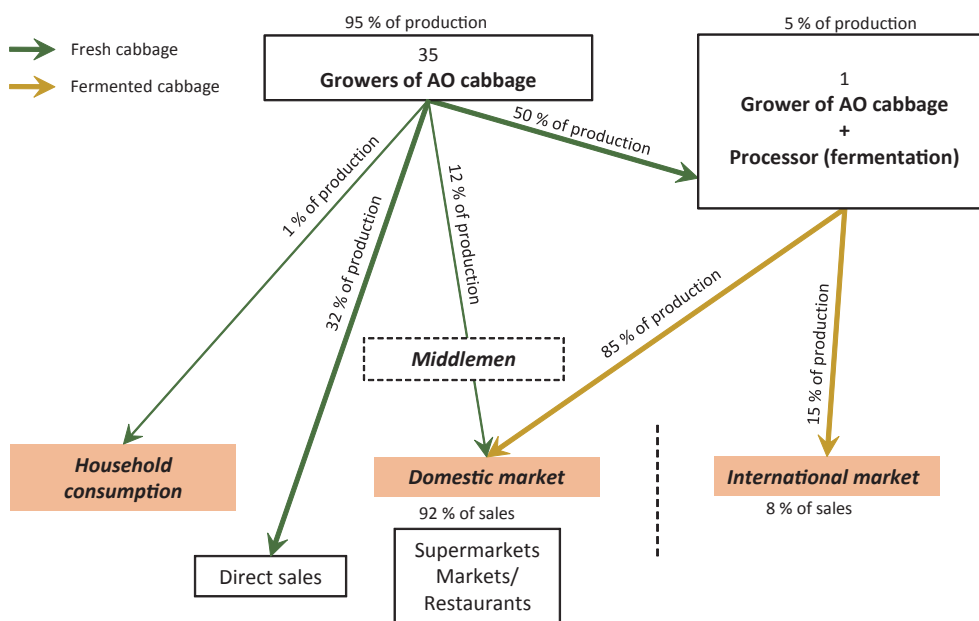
Fresh cabbage

Fermented cabbage

95 % of production

35
Growers of AO cabbage

5 % of production

1
Grower of AO cabbage
+
Processor (fermentation)

50 % of production

1 % of production

32 % of production

12 % of production

Middlemen

85 % of production

15 % of production

Household consumption

Domestic market

International market

92 % of sales

8 % of sales

Direct sales

Supermarkets
Markets/
Restaurants